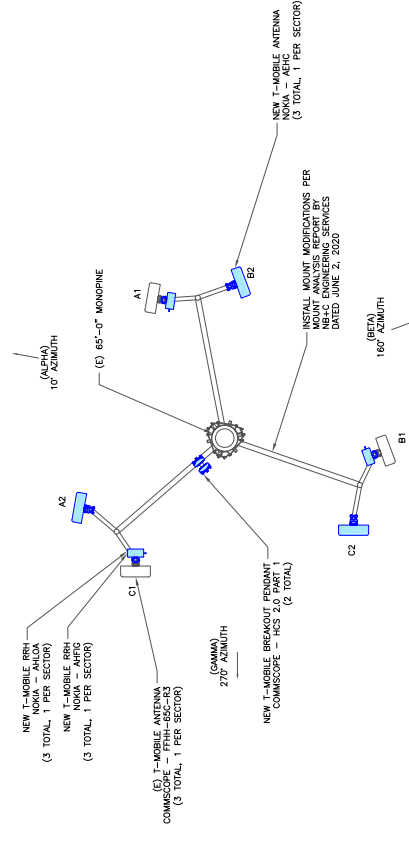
NEW T-MOBILE ANTENNA
NOKIA – AEHC
(3 TOTAL, 1 PER SECTOR)

INSTALL MOUNT MODIFICATIONS PER MOUNT ANALYSIS REPORT BY NB+C ENGINEERING SERVICES DATED JUNE 2, 2020

(E) 65'-0" MONOPINE

(ALPHA)
10° AZIMUTH

(BETA)
160° AZIMUTH

A1

B2

B1

C2

A2

C1

NEW T-MOBILE BREAKOUT PENDANT
COMMSCOPE – HCS 2.0 PART 1
(2 TOTAL)

(GAMMA)
270° AZIMUTH

(E) T-MOBILE ANTENNA
COMMSCOPE – FFHH-65C-R3
(3 TOTAL, 1 PER SECTOR)

NEW T-MOBILE RRH
NOKIA – AHFIG
(3 TOTAL, 1 PER SECTOR)

NEW T-MOBILE RRH
NOKIA – AHLOA
(3 TOTAL, 1 PER SECTOR)